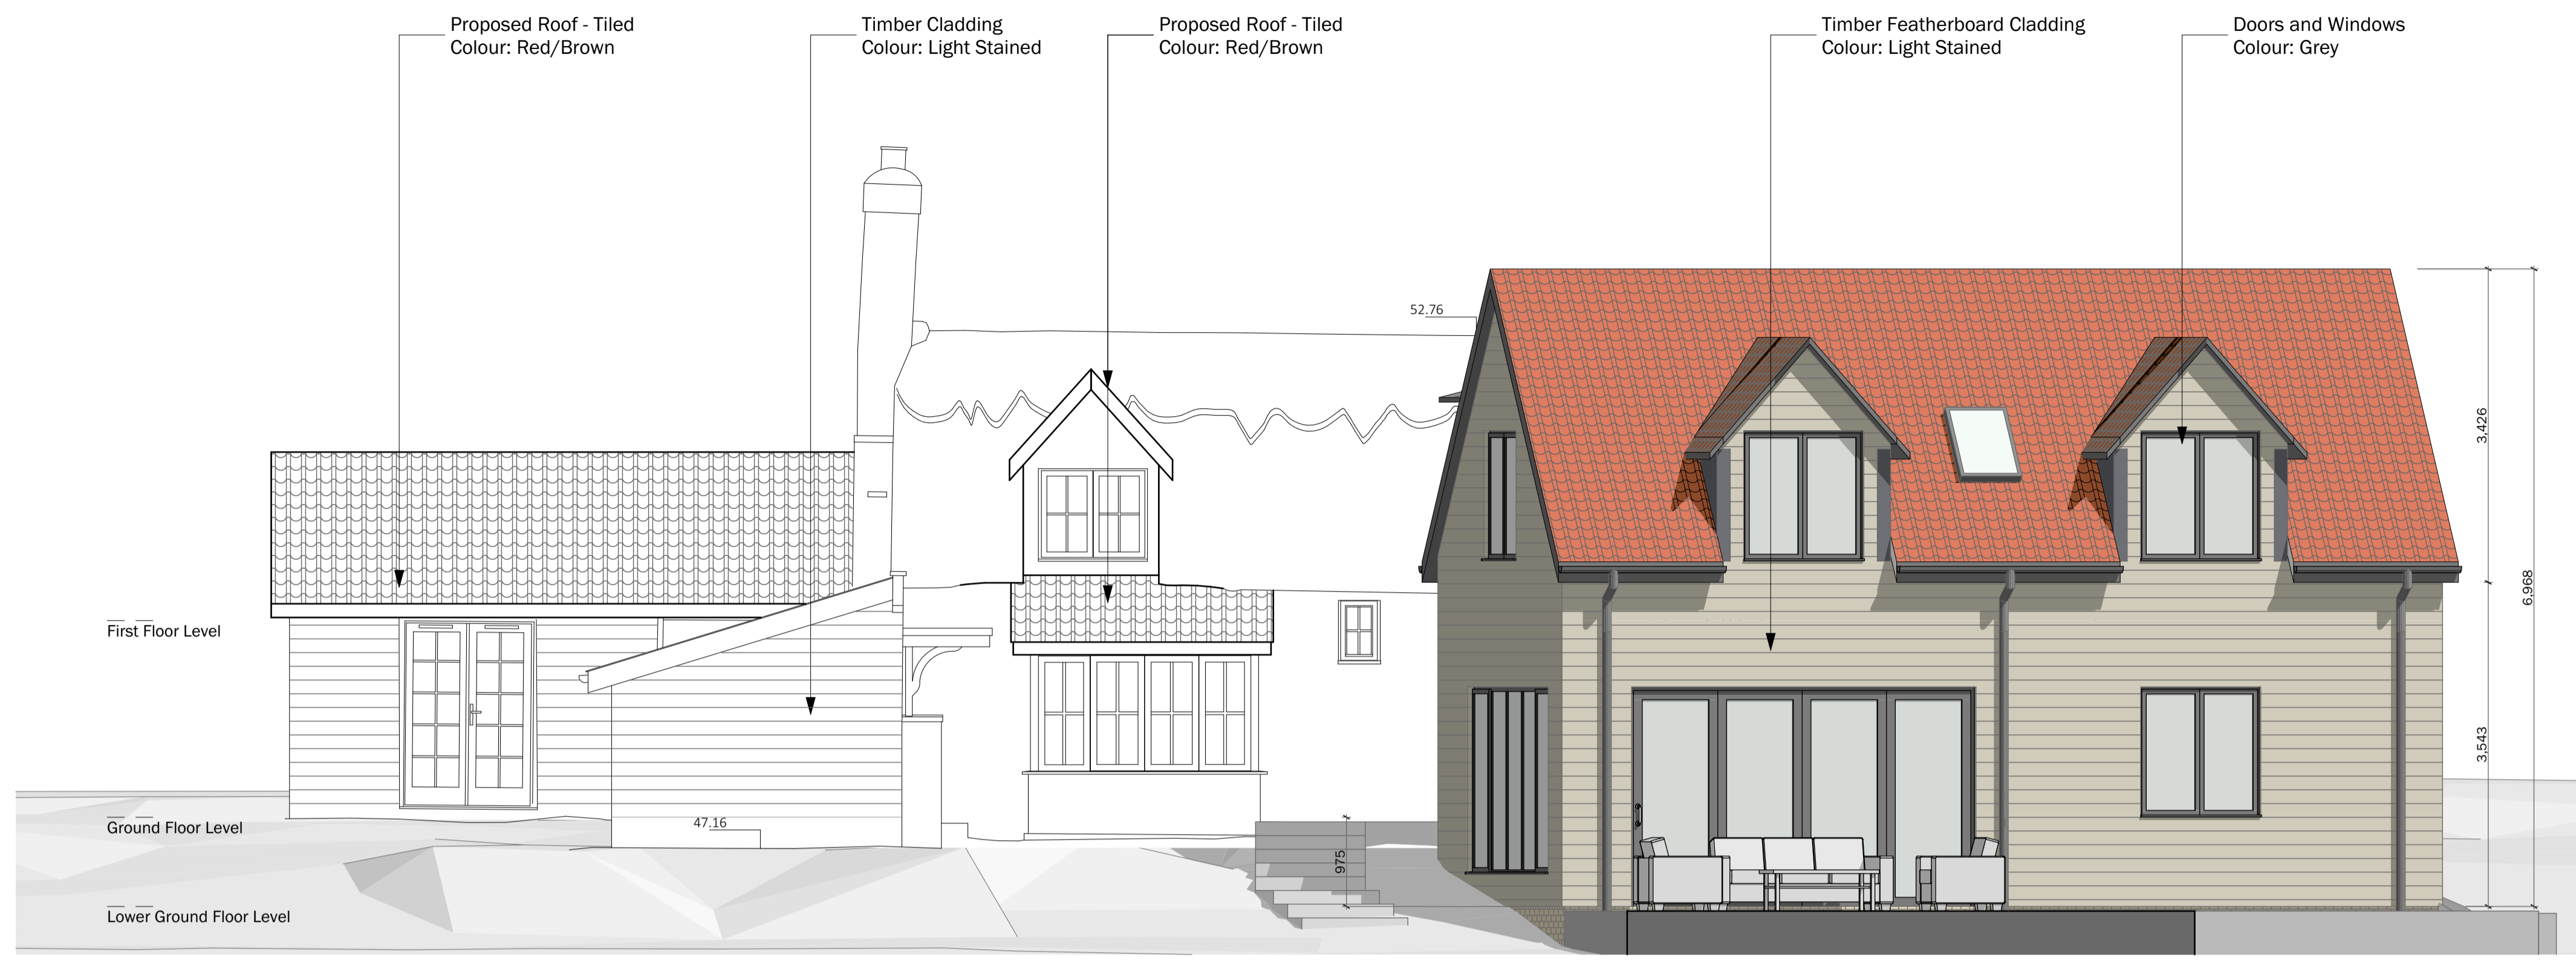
Proposed Roof - Tiled
Colour: Red/Brown

Timber Cladding
Colour: Light Stained

Proposed Roof - Tiled
Colour: Red/Brown

Timber Featherboard Cladding
Colour: Light Stained

Doors and Windows
Colour: Grey

52.76

3,426

6,968

3,543

First Floor Level

Ground Floor Level

47.16

975

Lower Ground Floor Level